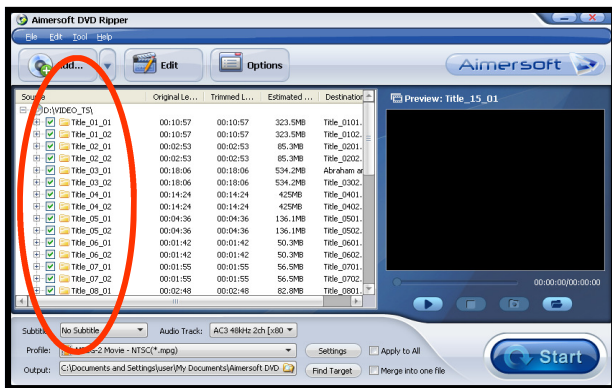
Aimersoft DVD Ripper

File Edit Tool Help

Add... Edit Options

Aimersoft

| Source | Original Le... | Trimmed L... | Estimated ... | Destination |
|---|---|---|---|---|
| D:\VIDEO_TS\ | | | | |
| Title_01_01 | 00:10:57 | 00:10:57 | 323.5MB | Title_0101. |
| Title_01_02 | 00:10:57 | 00:10:57 | 323.5MB | Title_0102. |
| Title_02_01 | 00:02:53 | 00:02:53 | 85.3MB | Title_0201. |
| Title_02_02 | 00:02:53 | 00:02:53 | 85.3MB | Title_0202. |
| Title_03_01 | 00:18:06 | 00:18:06 | 534.2MB | Abraham ar |
| Title_03_02 | 00:18:06 | 00:18:06 | 534.2MB | Title_0302. |
| Title_04_01 | 00:14:24 | 00:14:24 | 425MB | Title_0401. |
| Title_04_02 | 00:14:24 | 00:14:24 | 425MB | Title_0402. |
| Title_05_01 | 00:04:36 | 00:04:36 | 136.1MB | Title_0501. |
| Title_05_02 | 00:04:36 | 00:04:36 | 136.1MB | Title_0502. |
| Title_06_01 | 00:01:42 | 00:01:42 | 50.3MB | Title_0601. |
| Title_06_02 | 00:01:42 | 00:01:42 | 50.3MB | Title_0602. |
| Title_07_01 | 00:01:55 | 00:01:55 | 56.5MB | Title_0701. |
| Title_07_02 | 00:01:55 | 00:01:55 | 56.5MB | Title_0702. |
| Title_08_01 | 00:02:48 | 00:02:48 | 82.8MB | Title_0801. |

Preview: Title_15_01

00:00:00/00:00:00

Subtitle: No Subtitle Audio Track: AC3 48kHz 2ch [x80

Profile: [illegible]EG-2 Movie - NTSC(*.mpg) Settings Apply to All

Output: C:\Documents and Settings\user\My Documents\Aimersoft DVD Find Target Merge into one file

Start